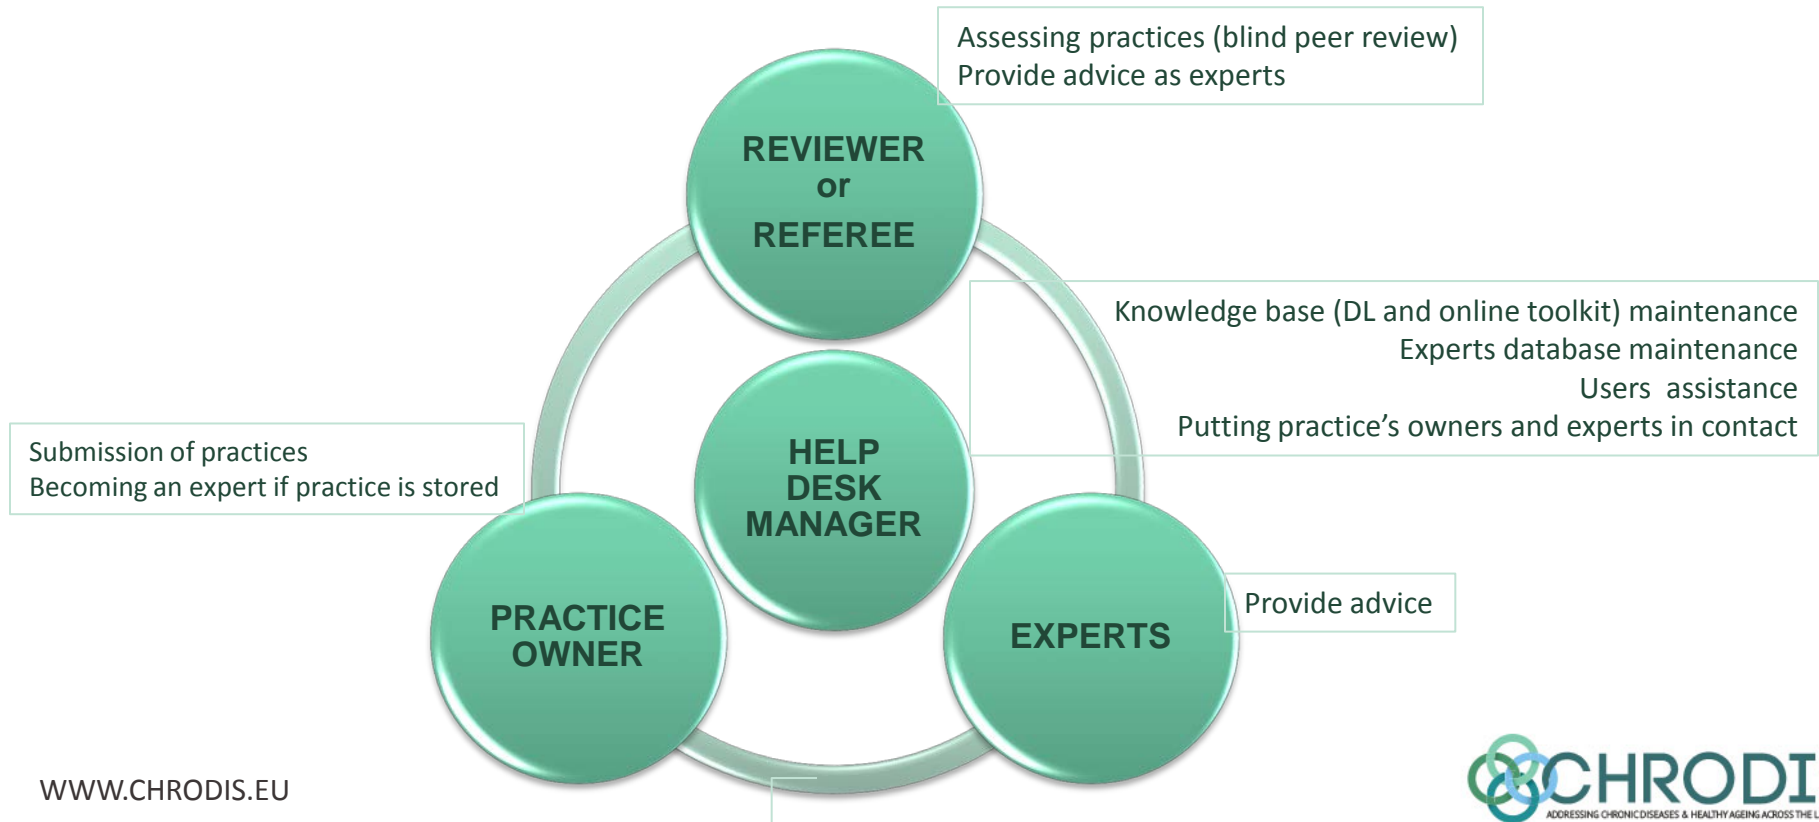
Assessing practices (blind peer review)
Provide advice as experts

REVIEWER
or
REFEREE

Knowledge base (DL and online toolkit) maintenance
Experts database maintenance
Users assistance
Putting practice's owners and experts in contact

Submission of practices
Becoming an expert if practice is stored

HELP
DESK
MANAGER

PRACTICE
OWNER

EXPERTS

Provide advice

WWW.CHRODIS.EU

CHRODI
ADDRESSING CHRONIC DISEASES & HEALTHY AGEING ACROSS THE L